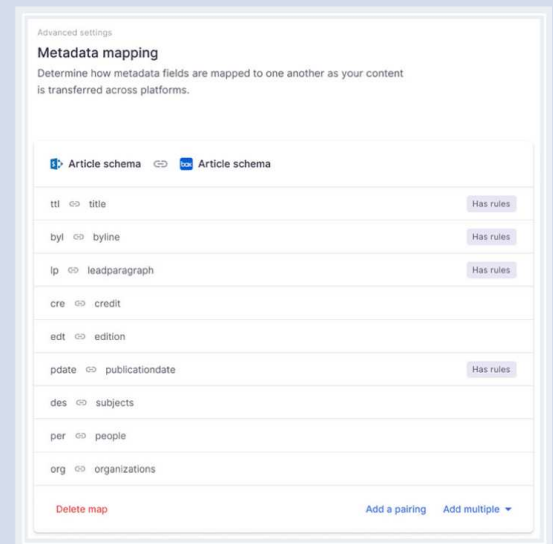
Advanced settings

Metadata mapping

Determine how metadata fields are mapped to one another as your content is transferred across platforms.

Article schema box Article schema

ttl title Has rules

byl byline Has rules

lp leadparagraph Has rules

cre credit

edt edition

pdate publicationdate Has rules

des subjects

per people

org organizations

Delete map

Add a pairing Add multiple